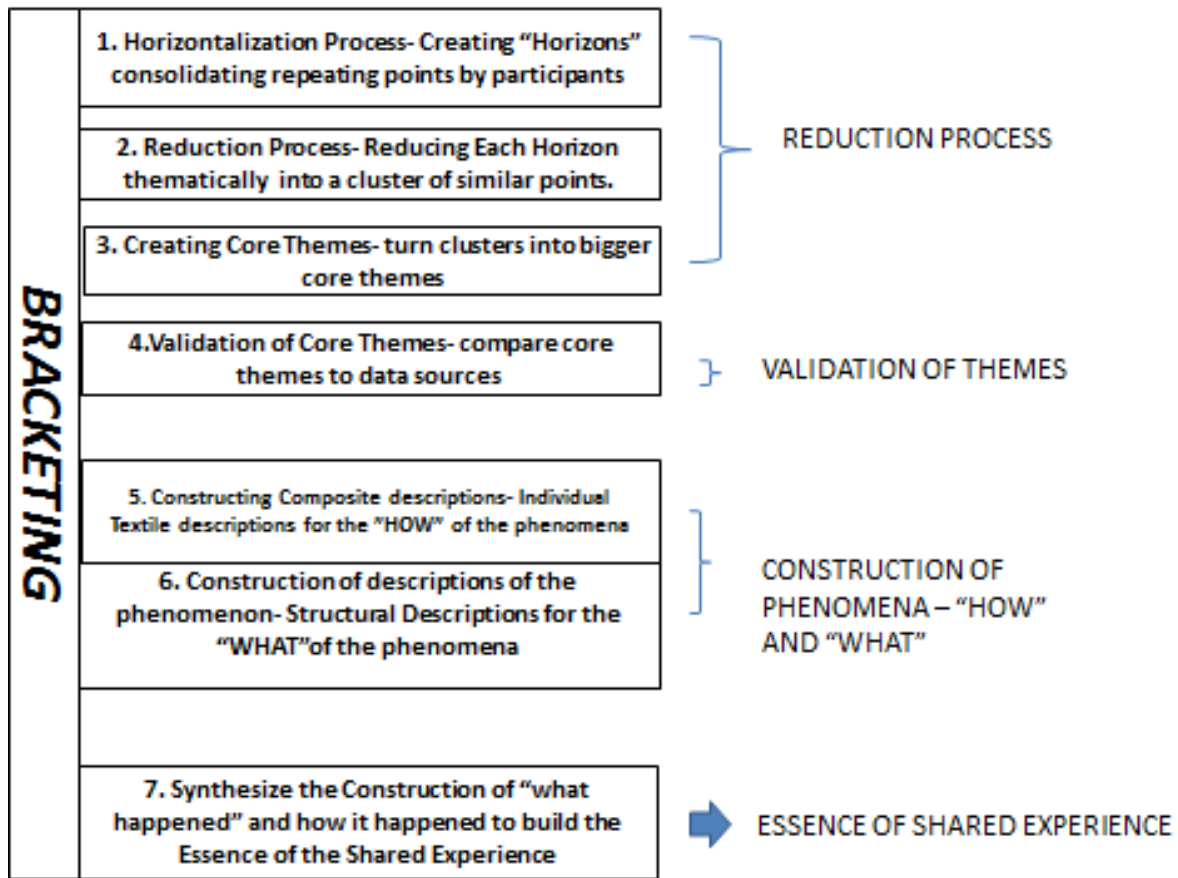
BRACKETING

1. Horizontalization Process- Creating "Horizons" consolidating repeating points by participants

2. Reduction Process- Reducing Each Horizon thematically into a cluster of similar points.

3. Creating Core Themes- turn clusters into bigger core themes

REDUCTION PROCESS

4.Validation of Core Themes- compare core themes to data sources

VALIDATION OF THEMES

5. Constructing Composite descriptions- Individual Textile descriptions for the "HOW" of the phenomena

6. Construction of descriptions of the phenomenon- Structural Descriptions for the "WHAT"of the phenomena

CONSTRUCTION OF PHENOMENA – "HOW" AND "WHAT"

7. Synthesize the Construction of "what happened" and how it happened to build the Essence of the Shared Experience

ESSENCE OF SHARED EXPERIENCE